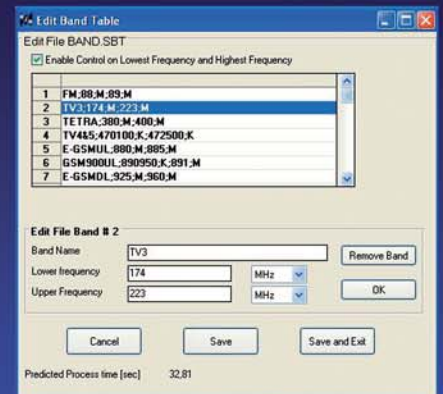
Edit Band Table

Edit File BAND.SBT

Enable Control on Lowest Frequency and Highest Frequency

| | |
|---|---|
| 1 | FM;88;M;89;M |
| 2 | TV3;174;M;223;M |
| 3 | TETRA;380;M;400;M |
| 4 | TV4&5;470100;K;472500;K |
| 5 | E-GSMUL;880;M;885;M |
| 6 | GSM900UL;890950;K;891;M |
| 7 | E-GSMDL;925;M;960;M |

Edit File Band # 2

Band Name TV3

Remove Band

Lower frequency 174 MHz

Upper Frequency 223 MHz

OK

Cancel

Save

Save and Exit

Predicted Process time [sec] 32,81